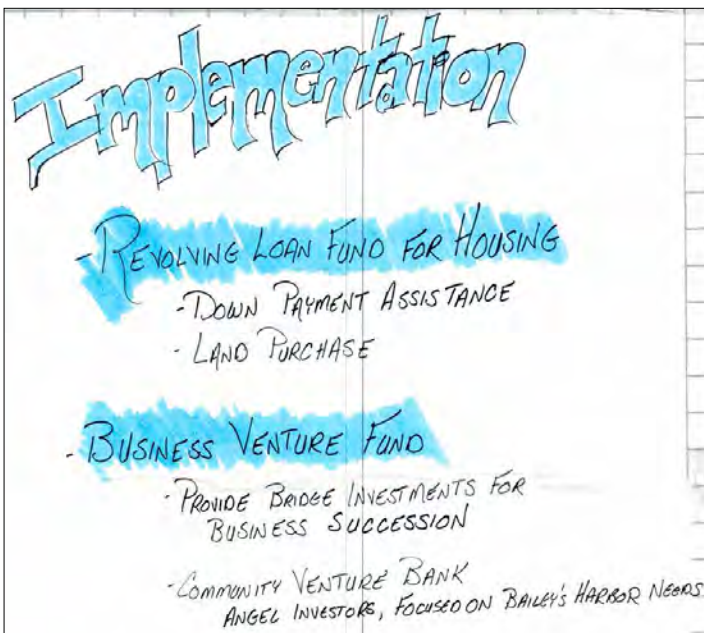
Implementation

- REVOLVING LOAN FUND FOR HOUSING
- DOWN PAYMENT ASSISTANCE
- LAND PURCHASE

- BUSINESS VENTURE FUND
- PROVIDE BRIDGE INVESTMENTS FOR BUSINESS SUCCESSION

- COMMUNITY VENTURE BANK
ANGEL INVESTORS, FOCUSED ON BAILEY'S HARBOR NEEDS